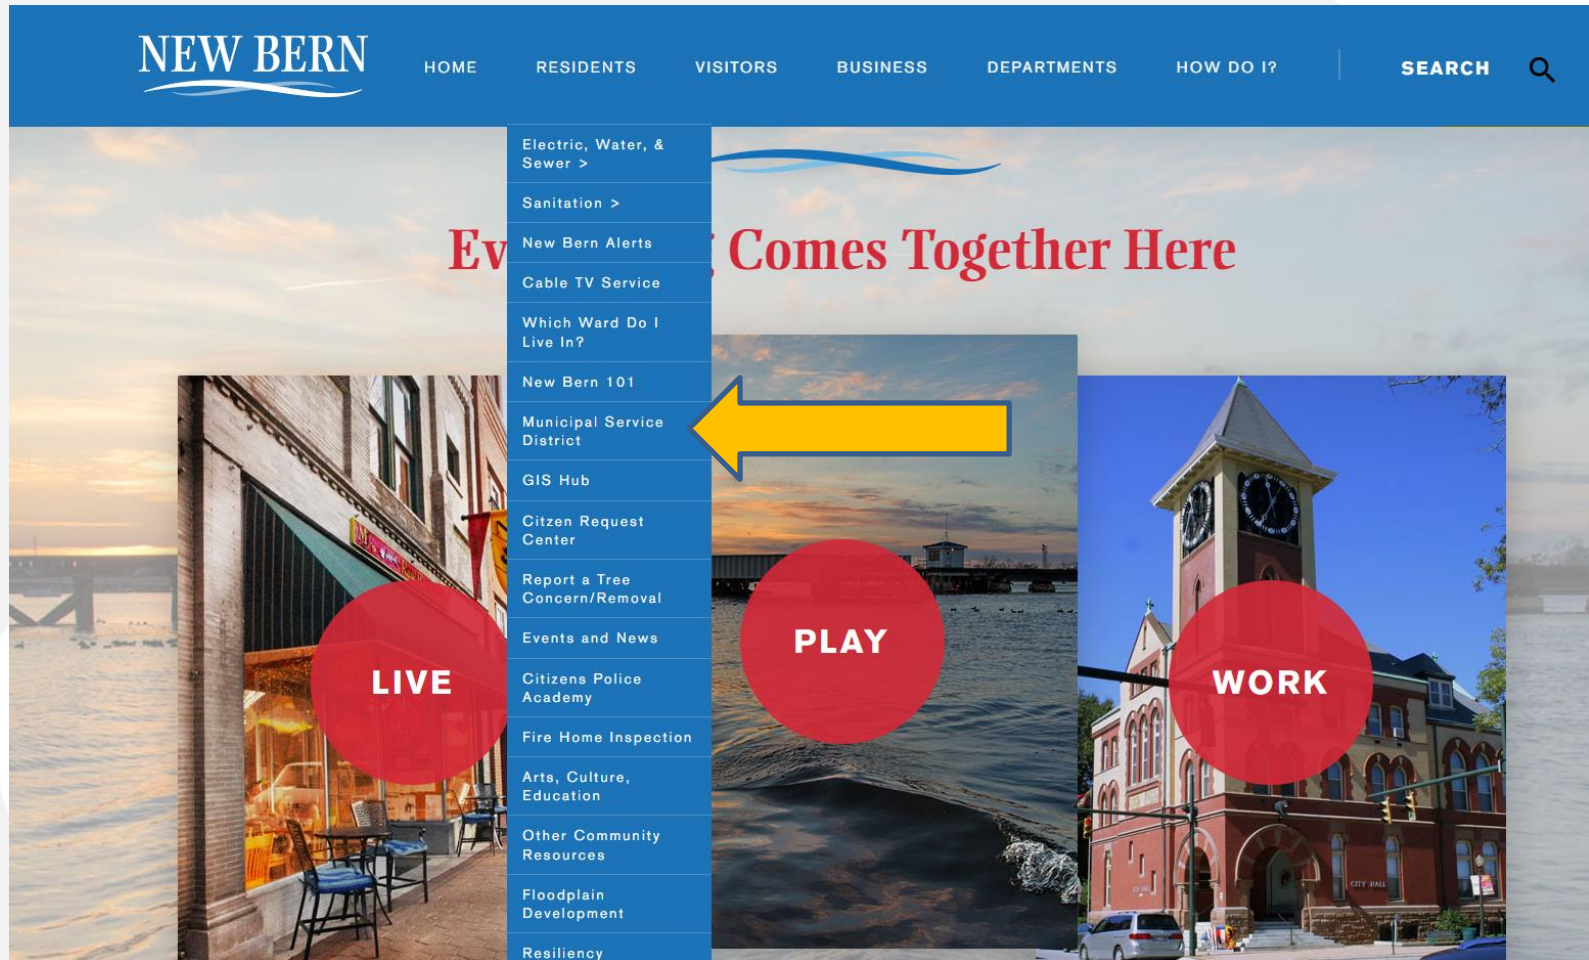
NEW BERN

HOME RESIDENTS VISITORS BUSINESS DEPARTMENTS HOW DO I? SEARCH

Electric, Water, & Sewer >
Sanitation >
New Bern Alerts
Cable TV Service
Which Ward Do I Live In?
New Bern 101
Municipal Service District
GIS Hub
Citzen Request Center
Report a Tree Concern/Removal
Events and News
Citizens Police Academy
Fire Home Inspection
Arts, Culture, Education
Other Community Resources
Floodplain Development
Resiliency

Ev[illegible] Comes Together Here

LIVE

PLAY

WORK